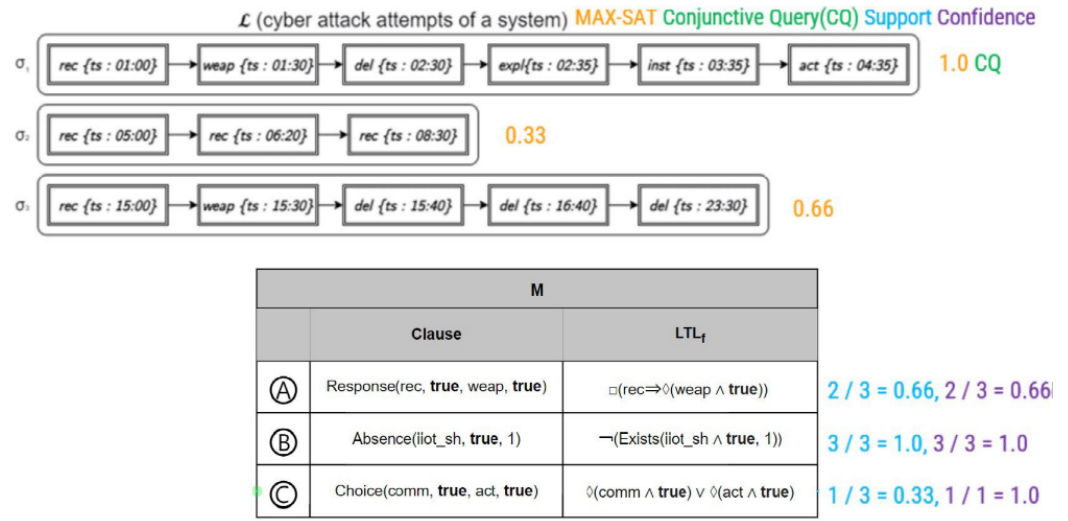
$\mathcal{L}$ (cyber attack attempts of a system) MAX-SAT Conjunctive Query(CQ) Support Confidence

$\sigma_1$ rec {ts : 01:00} → weap {ts : 01:30} → del {ts : 02:30} → expl{ts : 02:35} → inst {ts : 03:35} → act {ts : 04:35} 1.0 CQ

$\sigma_2$ rec {ts : 05:00} → rec {ts : 06:20} → rec {ts : 08:30} 0.33

$\sigma_3$ rec {ts : 15:00} → weap {ts : 15:30} → del {ts : 15:40} → del {ts : 16:40} → del {ts : 23:30} 0.66

| M | | |
|---|---|---|
| | Clause | LTL$_f$ |
| Ⓐ | Response(rec, **true**, weap, **true**) | □(rec⇒◊(weap ∧ **true**)) |
| Ⓑ | Absence(iiot_sh, **true**, 1) | ¬(Exists(iiot_sh ∧ **true**, 1)) |
| Ⓒ | Choice(comm, **true**, act, **true**) | ◊(comm ∧ **true**) ∨ ◊(act ∧ **true**) |

2 / 3 = 0.66, 2 / 3 = 0.66
3 / 3 = 1.0, 3 / 3 = 1.0
1 / 3 = 0.33, 1 / 1 = 1.0